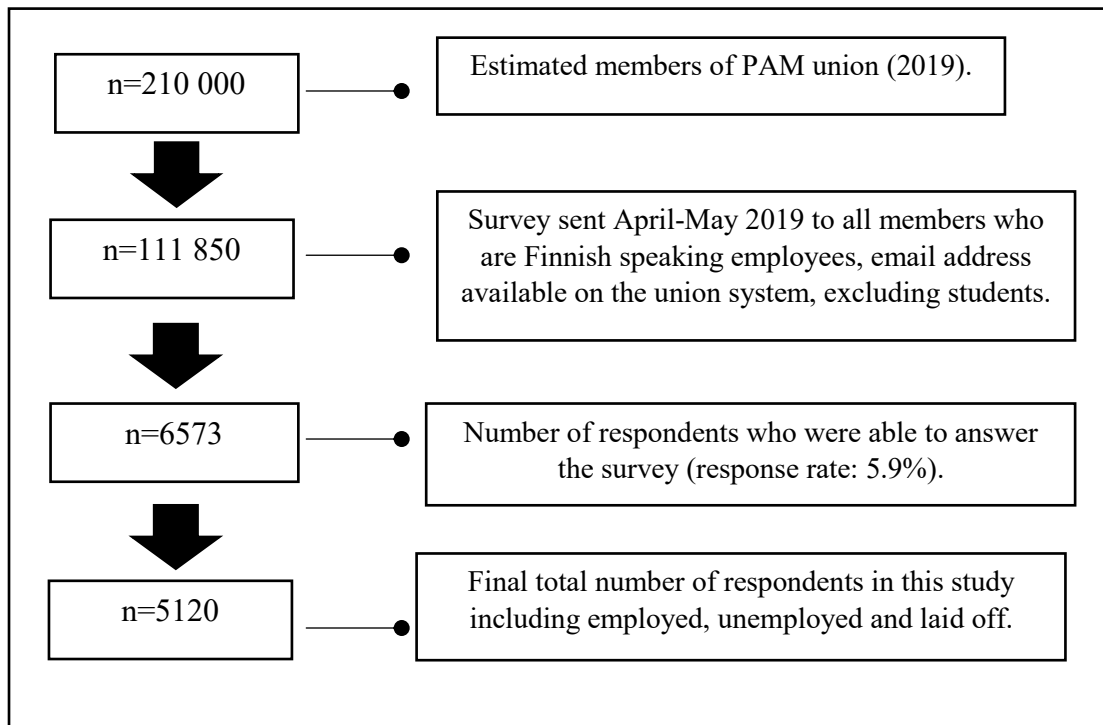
n=210 000

Estimated members of PAM union (2019).

n=111 850

Survey sent April-May 2019 to all members who are Finnish speaking employees, email address available on the union system, excluding students.

n=6573

Number of respondents who were able to answer the survey (response rate: 5.9%).

n=5120

Final total number of respondents in this study including employed, unemployed and laid off.